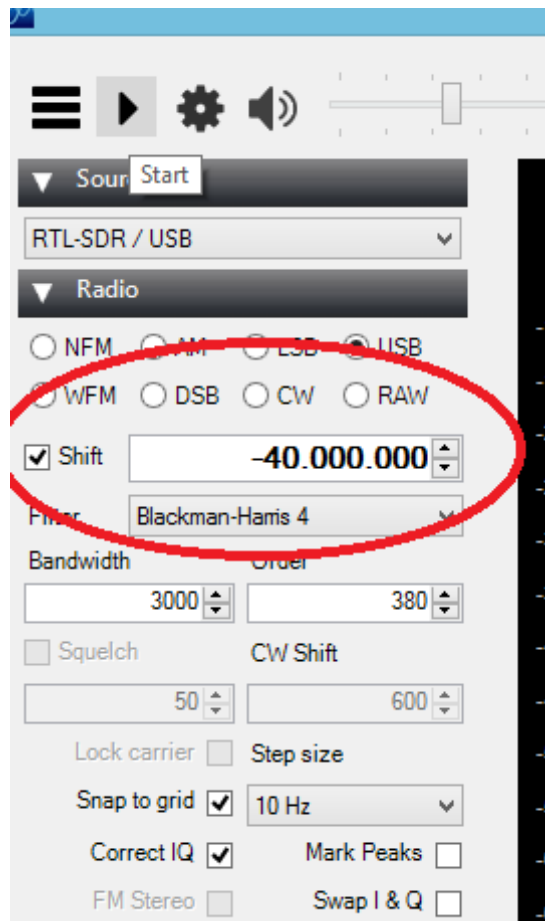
Sour Start

RTL-SDR / USB

Radio

NFM AM LSB USB

WFM DSB CW RAW

Shift -40.000.000

Filter Blackman-Harris 4

Bandwidth Order

3000 380

Squelch CW Shift

50 600

Lock carrier Step size

Snap to grid 10 Hz

Correct IQ Mark Peaks

FM Stereo Swap I & Q